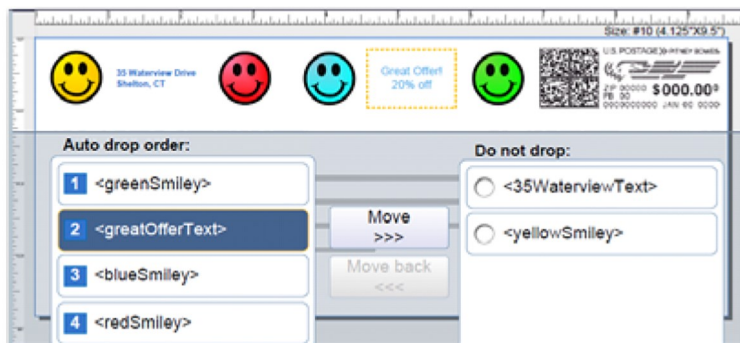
Size: #10 (4.125"X9.5")

35 Waterview Drive
Shelton, CT

Great Offer!
20% off

U.S. POSTAGE PITNEY BOWES
ZIP 00000 $000.00
FB 30
0000000000 JAN 00 0000

Auto drop order:

1 <greenSmiley>

2 <greatOfferText>

3 <blueSmiley>

4 <redSmiley>

Move
>>>

Move back
<<<

Do not drop:

<35WaterviewText>

<yellowSmiley>